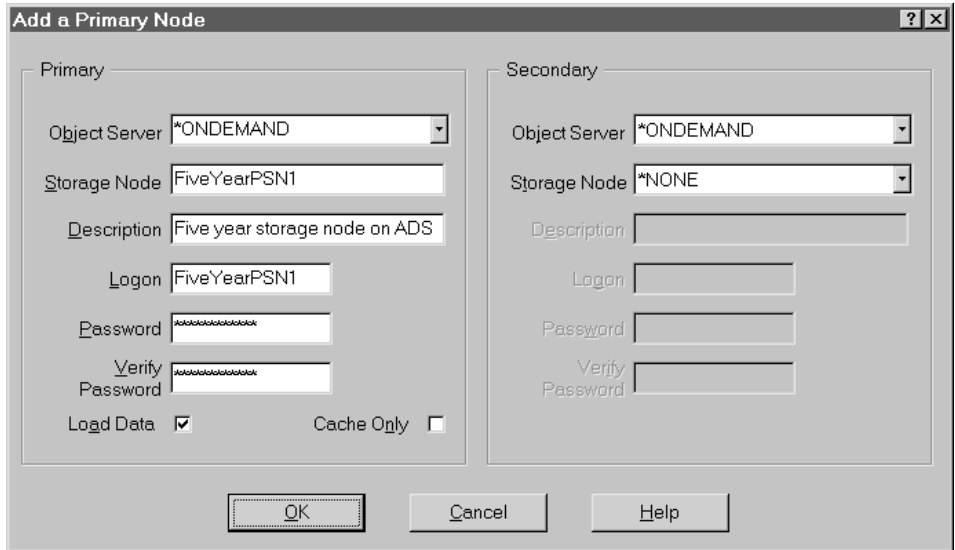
Add a Primary Node

Primary

Object Server *ONDEMAND

Storage Node FiveYearPSN1

Description Five year storage node on ADS

Logon FiveYearPSN1

Password ************

Verify Password ************

Load Data ☑

Cache Only ☐

Secondary

Object Server *ONDEMAND

Storage Node *NONE

Description

Logon

Password

Verify Password

OK

Cancel

Help